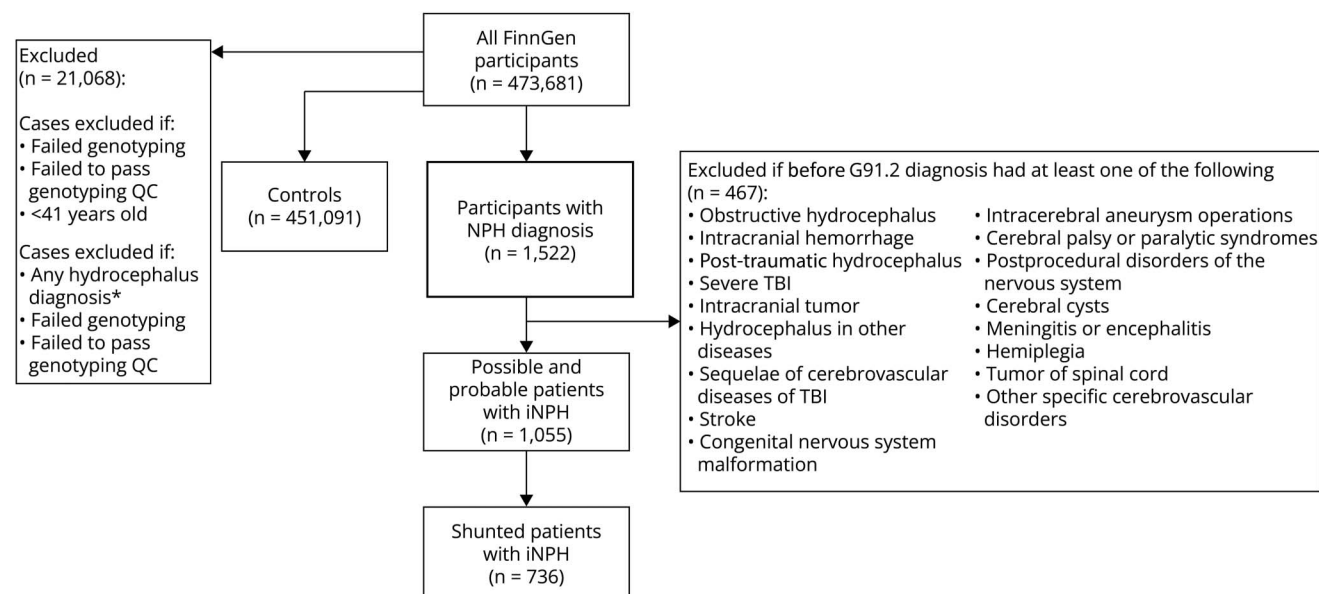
All FinnGen participants
(n = 473,681)

Excluded
(n = 21,068):

Cases excluded if:
• Failed genotyping
• Failed to pass genotyping QC
• <41 years old

Cases excluded if:
• Any hydrocephalus diagnosis*
• Failed genotyping
• Failed to pass genotyping QC

Controls
(n = 451,091)

Participants with NPH diagnosis
(n = 1,522)

Excluded if before G91.2 diagnosis had at least one of the following
(n = 467):
• Obstructive hydrocephalus
• Intracranial hemorrhage
• Post-traumatic hydrocephalus
• Severe TBI
• Intracranial tumor
• Hydrocephalus in other diseases
• Sequelae of cerebrovascular diseases of TBI
• Stroke
• Congenital nervous system malformation
• Intracerebral aneurysm operations
• Cerebral palsy or paralytic syndromes
• Postprocedural disorders of the nervous system
• Cerebral cysts
• Meningitis or encephalitis
• Hemiplegia
• Tumor of spinal cord
• Other specific cerebrovascular disorders

Possible and probable patients with iNPH
(n = 1,055)

Shunted patients with iNPH
(n = 736)